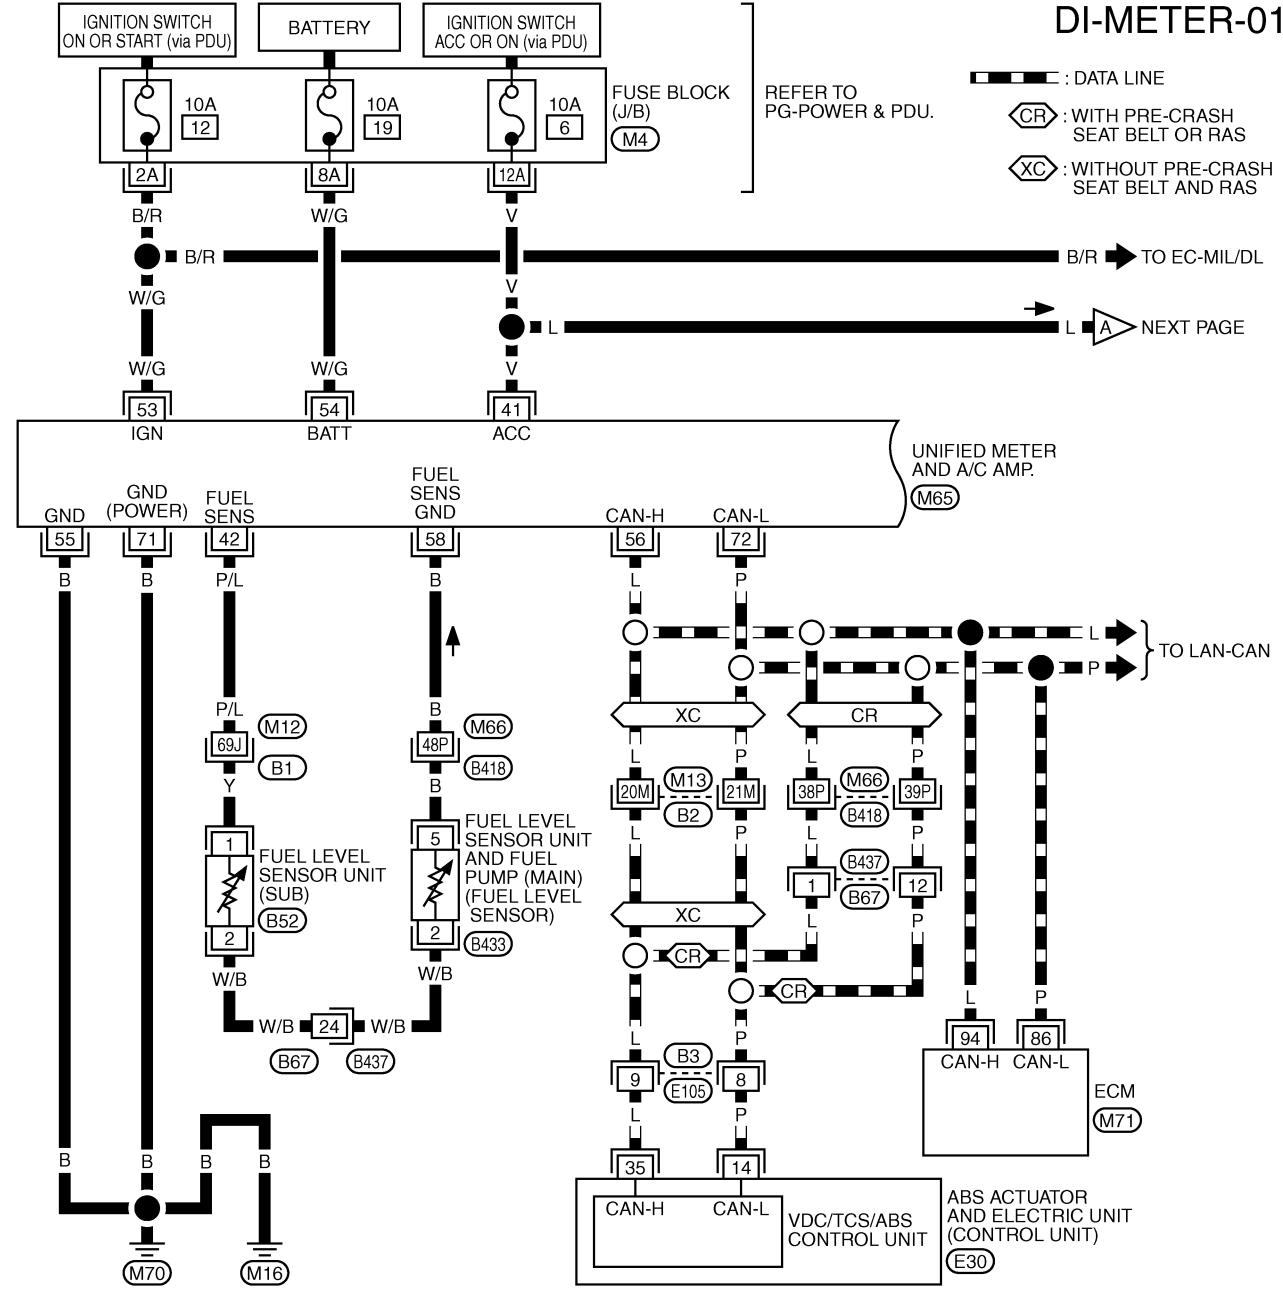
DI-METER-01

IGNITION SWITCH ON OR START (via PDU)
BATTERY
IGNITION SWITCH ACC OR ON (via PDU)

10A 12
10A 19
10A 6

FUSE BLOCK (J/B)
M4

REFER TO PG-POWER & PDU.

: DATA LINE
CR : WITH PRE-CRASH SEAT BELT OR RAS
XC : WITHOUT PRE-CRASH SEAT BELT AND RAS

2A
8A
12A

B/R
W/G
V

B/R
B/R
TO EC-MIL/DL

W/G
V
L
L
A
NEXT PAGE

W/G
W/G
V

53
IGN
54
BATT
41
ACC

UNIFIED METER AND A/C AMP.
M65

GND
GND (POWER)
FUEL SENS
FUEL SENS GND
CAN-H
CAN-L

55
71
42
58
56
72

B
B
P/L
B
L
P

L
P
TO LAN-CAN

P/L
M12
69J
B1
Y

B
M66
48P
B418
B

XC
CR

L
P
L
P

20M
M13
21M
B2
38P
M66
39P
B418

L
P
L
P

1
FUEL LEVEL SENSOR UNIT (SUB)
B52
2

5
FUEL LEVEL SENSOR UNIT AND FUEL PUMP (MAIN) (FUEL LEVEL SENSOR)
2
B433

B437
1
12
B67

L
P

XC

CR
CR

W/B
W/B

W/B
24
W/B
B67
B437

L
P
L
P

B3
9
8
E105

L
P

94
86
CAN-H
CAN-L
ECM
M71

35
14
CAN-H
CAN-L
VDC/TCS/ABS CONTROL UNIT
ABS ACTUATOR AND ELECTRIC UNIT (CONTROL UNIT)
E30

B
B
B
B

M70
M16